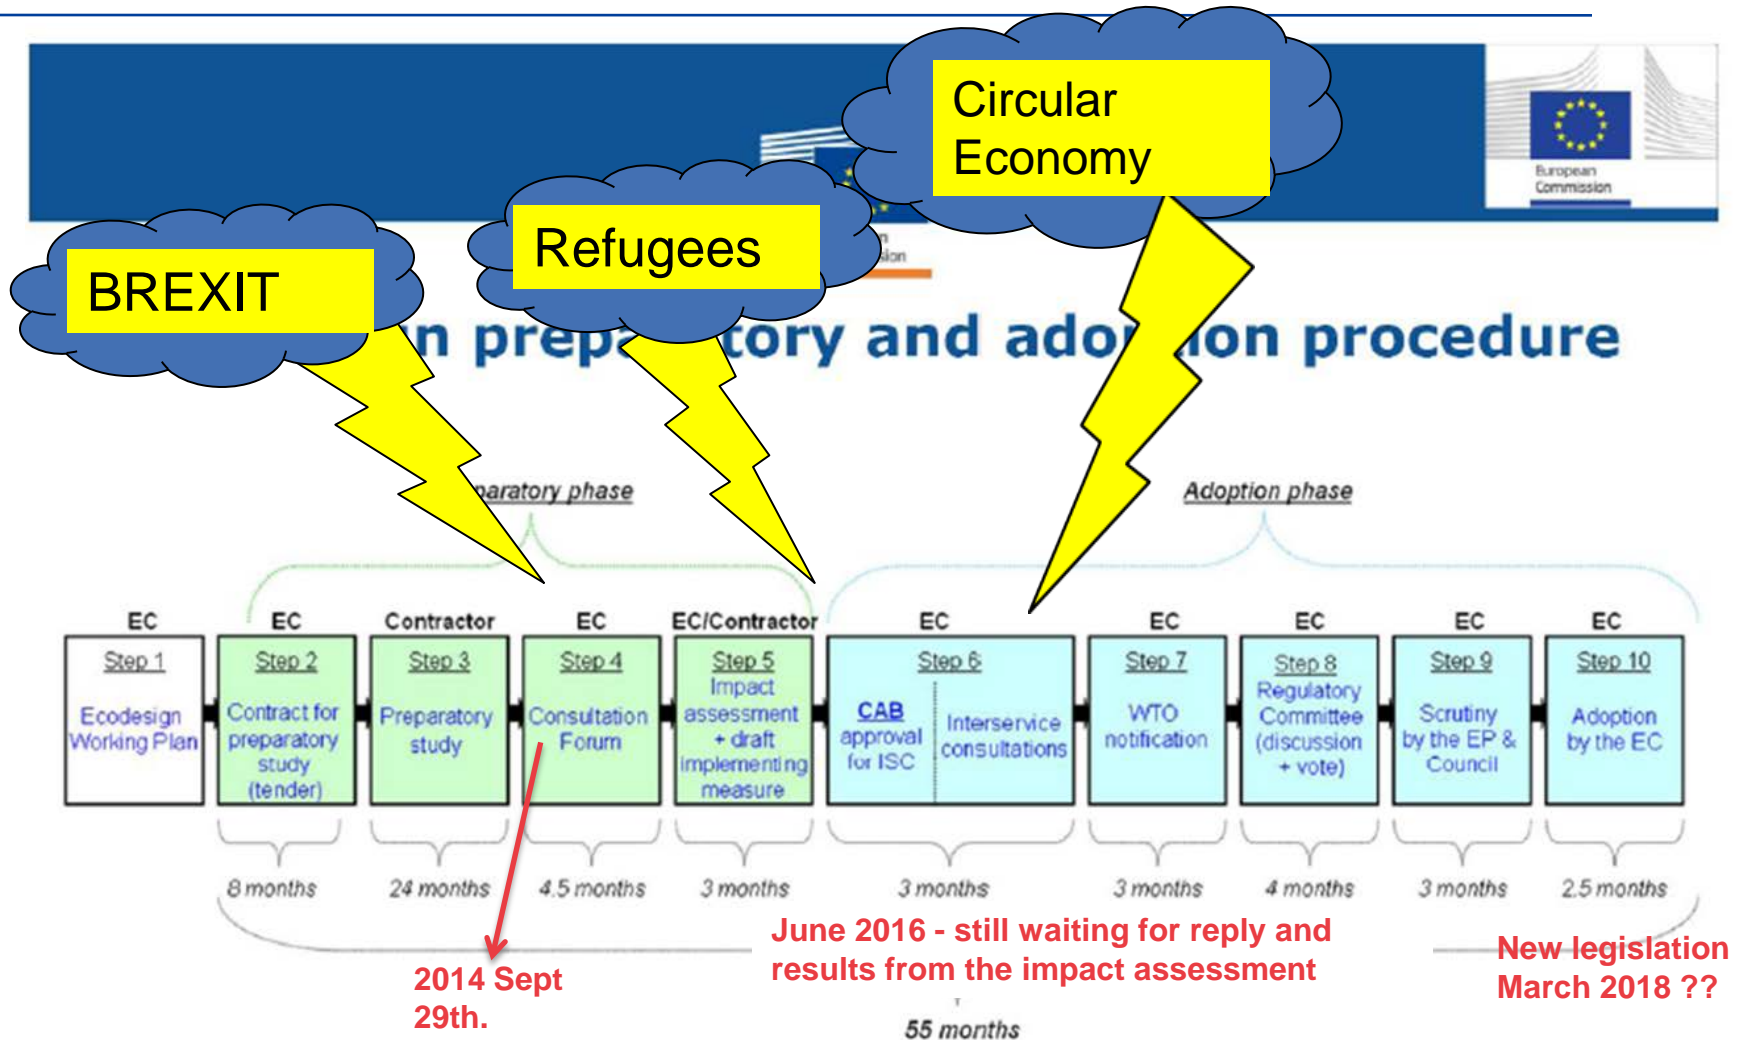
Circular Economy

Refugees

BREXIT

European Commission

n prepa tory and ado ion procedure

paratory phase

Adoption phase

| EC | EC | Contractor | EC | EC/Contractor | EC | EC | EC | EC | EC |
|---|---|---|---|---|---|---|---|---|---|
| Step 1 Ecodesign Working Plan | Step 2 Contract for preparatory study (tender) | Step 3 Preparatory study | Step 4 Consultation Forum | Step 5 Impact assessment + draft implementing measure | Step 6 CAB approval for ISC / Interservice consultations | Step 7 WTO notification | Step 8 Regulatory Committee (discussion + vote) | Step 9 Scrutiny by the EP & Council | Step 10 Adoption by the EC |
| | 8 months | 24 months | 4.5 months | 3 months | 3 months | 3 months | 4 months | 3 months | 2.5 months |

June 2016 - still waiting for reply and results from the impact assessment

New legislation March 2018 ??

2014 Sept 29th.

55 months